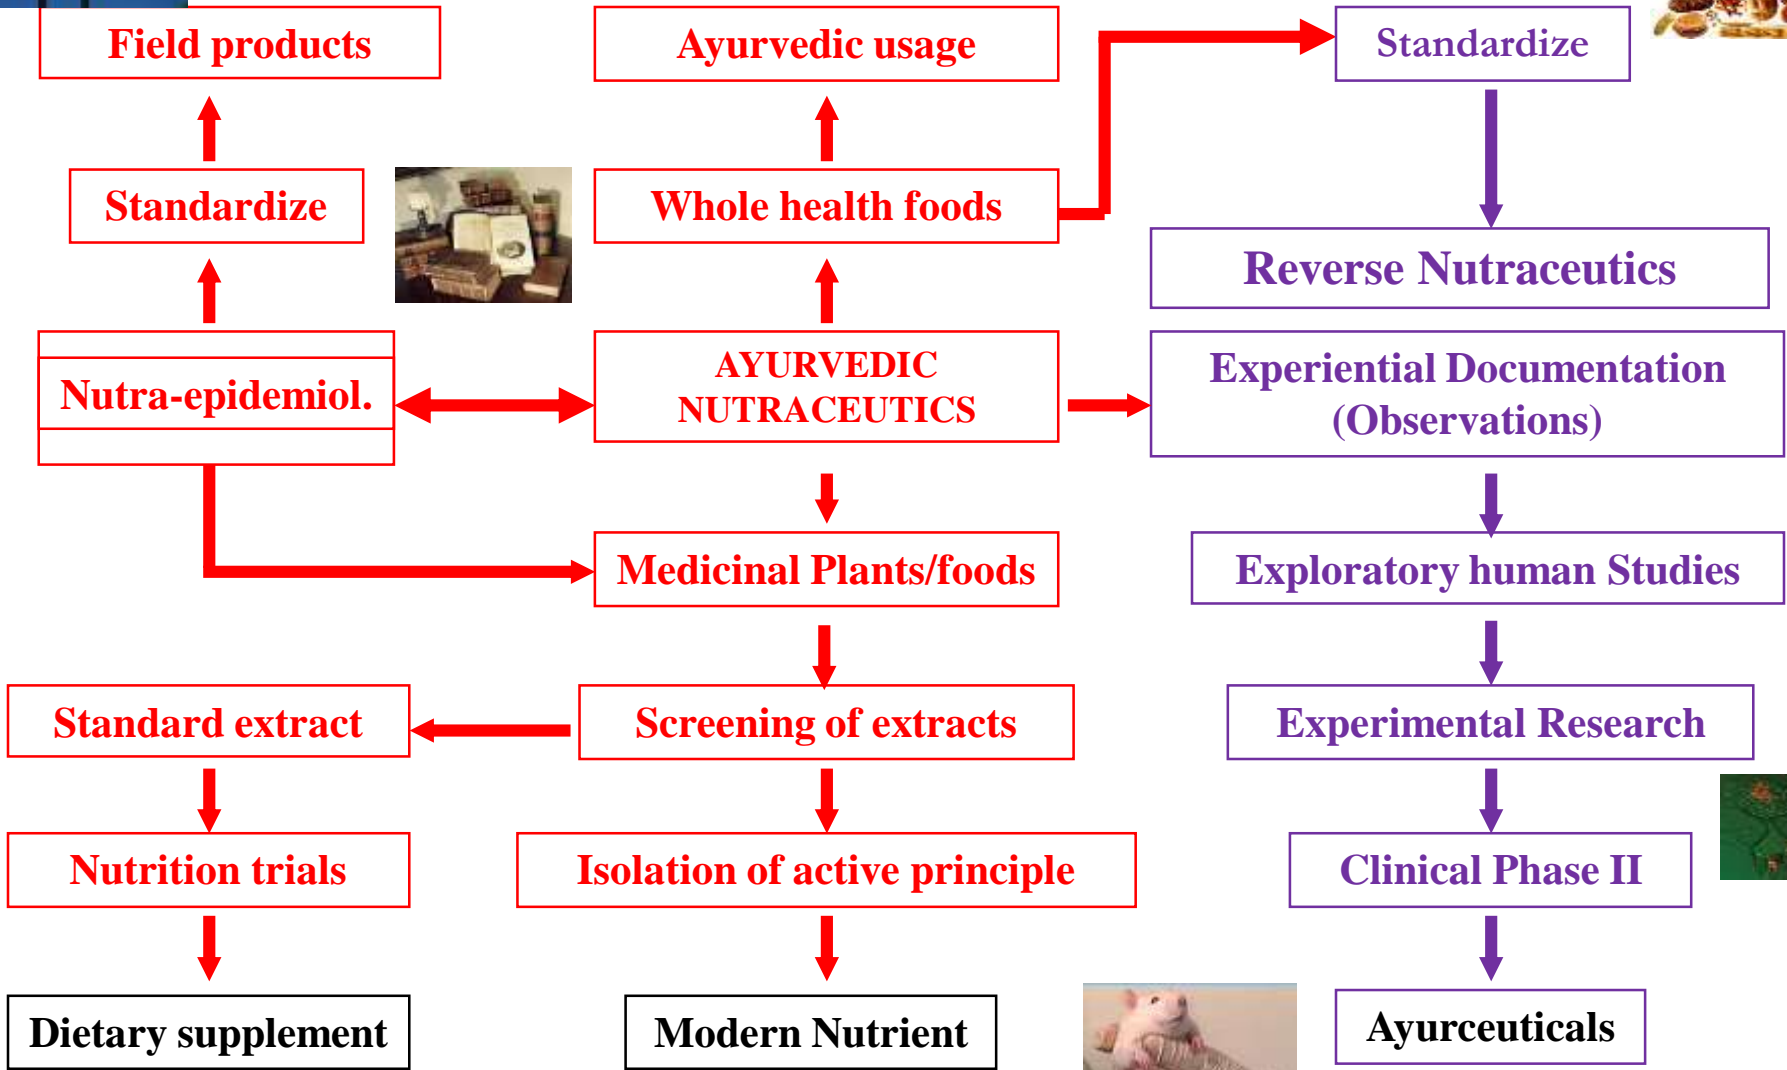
Field products

Ayurvedic usage

Standardize

Standardize

Whole health foods

Reverse Nutraceutics

Nutra-epidemiol.

AYURVEDIC NUTRACEUTICS

Experiential Documentation (Observations)

Medicinal Plants/foods

Exploratory human Studies

Standard extract

Screening of extracts

Experimental Research

Nutrition trials

Isolation of active principle

Clinical Phase II

Dietary supplement

Modern Nutrient

Ayurceuticals